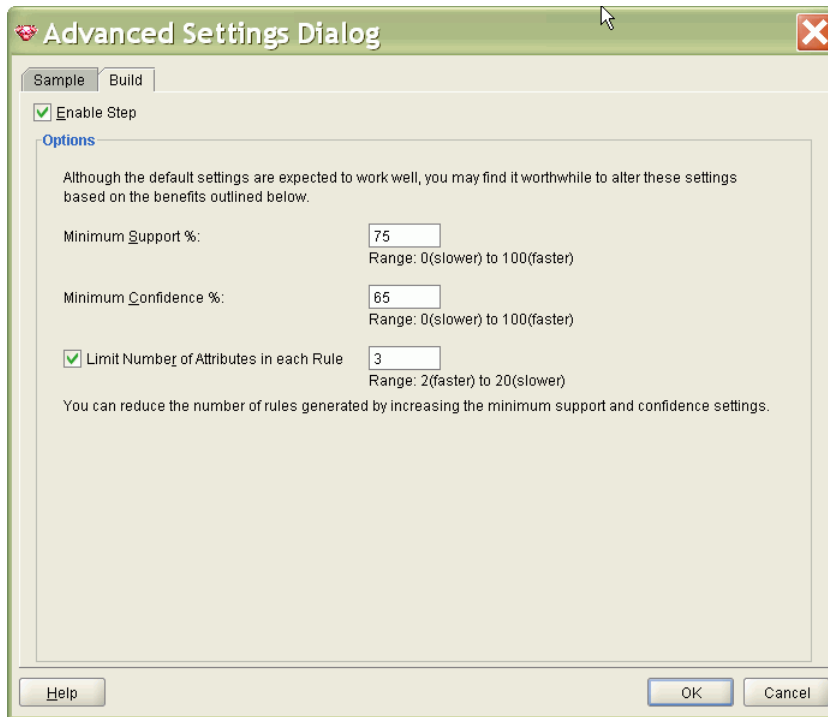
Advanced Settings Dialog

Sample
Build

Enable Step

Options

Although the default settings are expected to work well, you may find it worthwhile to alter these settings based on the benefits outlined below.

Minimum Support %:
75
Range: 0(slower) to 100(faster)

Minimum Confidence %:
65
Range: 0(slower) to 100(faster)

Limit Number of Attributes in each Rule
3
Range: 2(faster) to 20(slower)

You can reduce the number of rules generated by increasing the minimum support and confidence settings.

Help
OK
Cancel